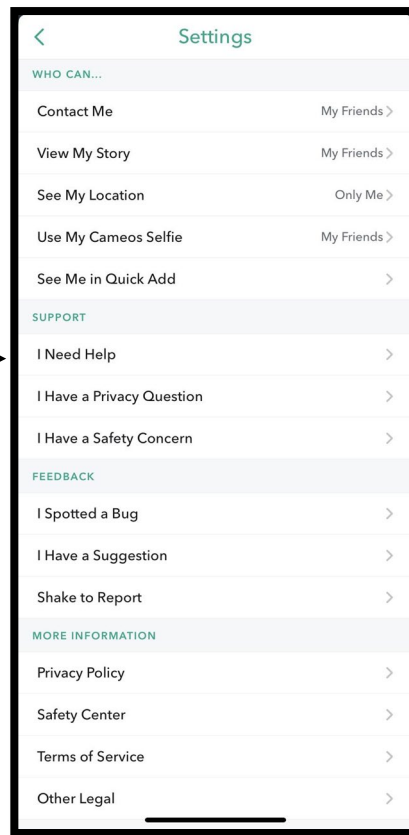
<
Settings

WHO CAN...

Contact Me My Friends >

View My Story My Friends >

See My Location Only Me >

Use My Cameos Selfie My Friends >

See Me in Quick Add >

SUPPORT

I Need Help >

I Have a Privacy Question >

I Have a Safety Concern >

FEEDBACK

I Spotted a Bug >

I Have a Suggestion >

Shake to Report >

MORE INFORMATION

Privacy Policy >

Safety Center >

Terms of Service >

Other Legal >